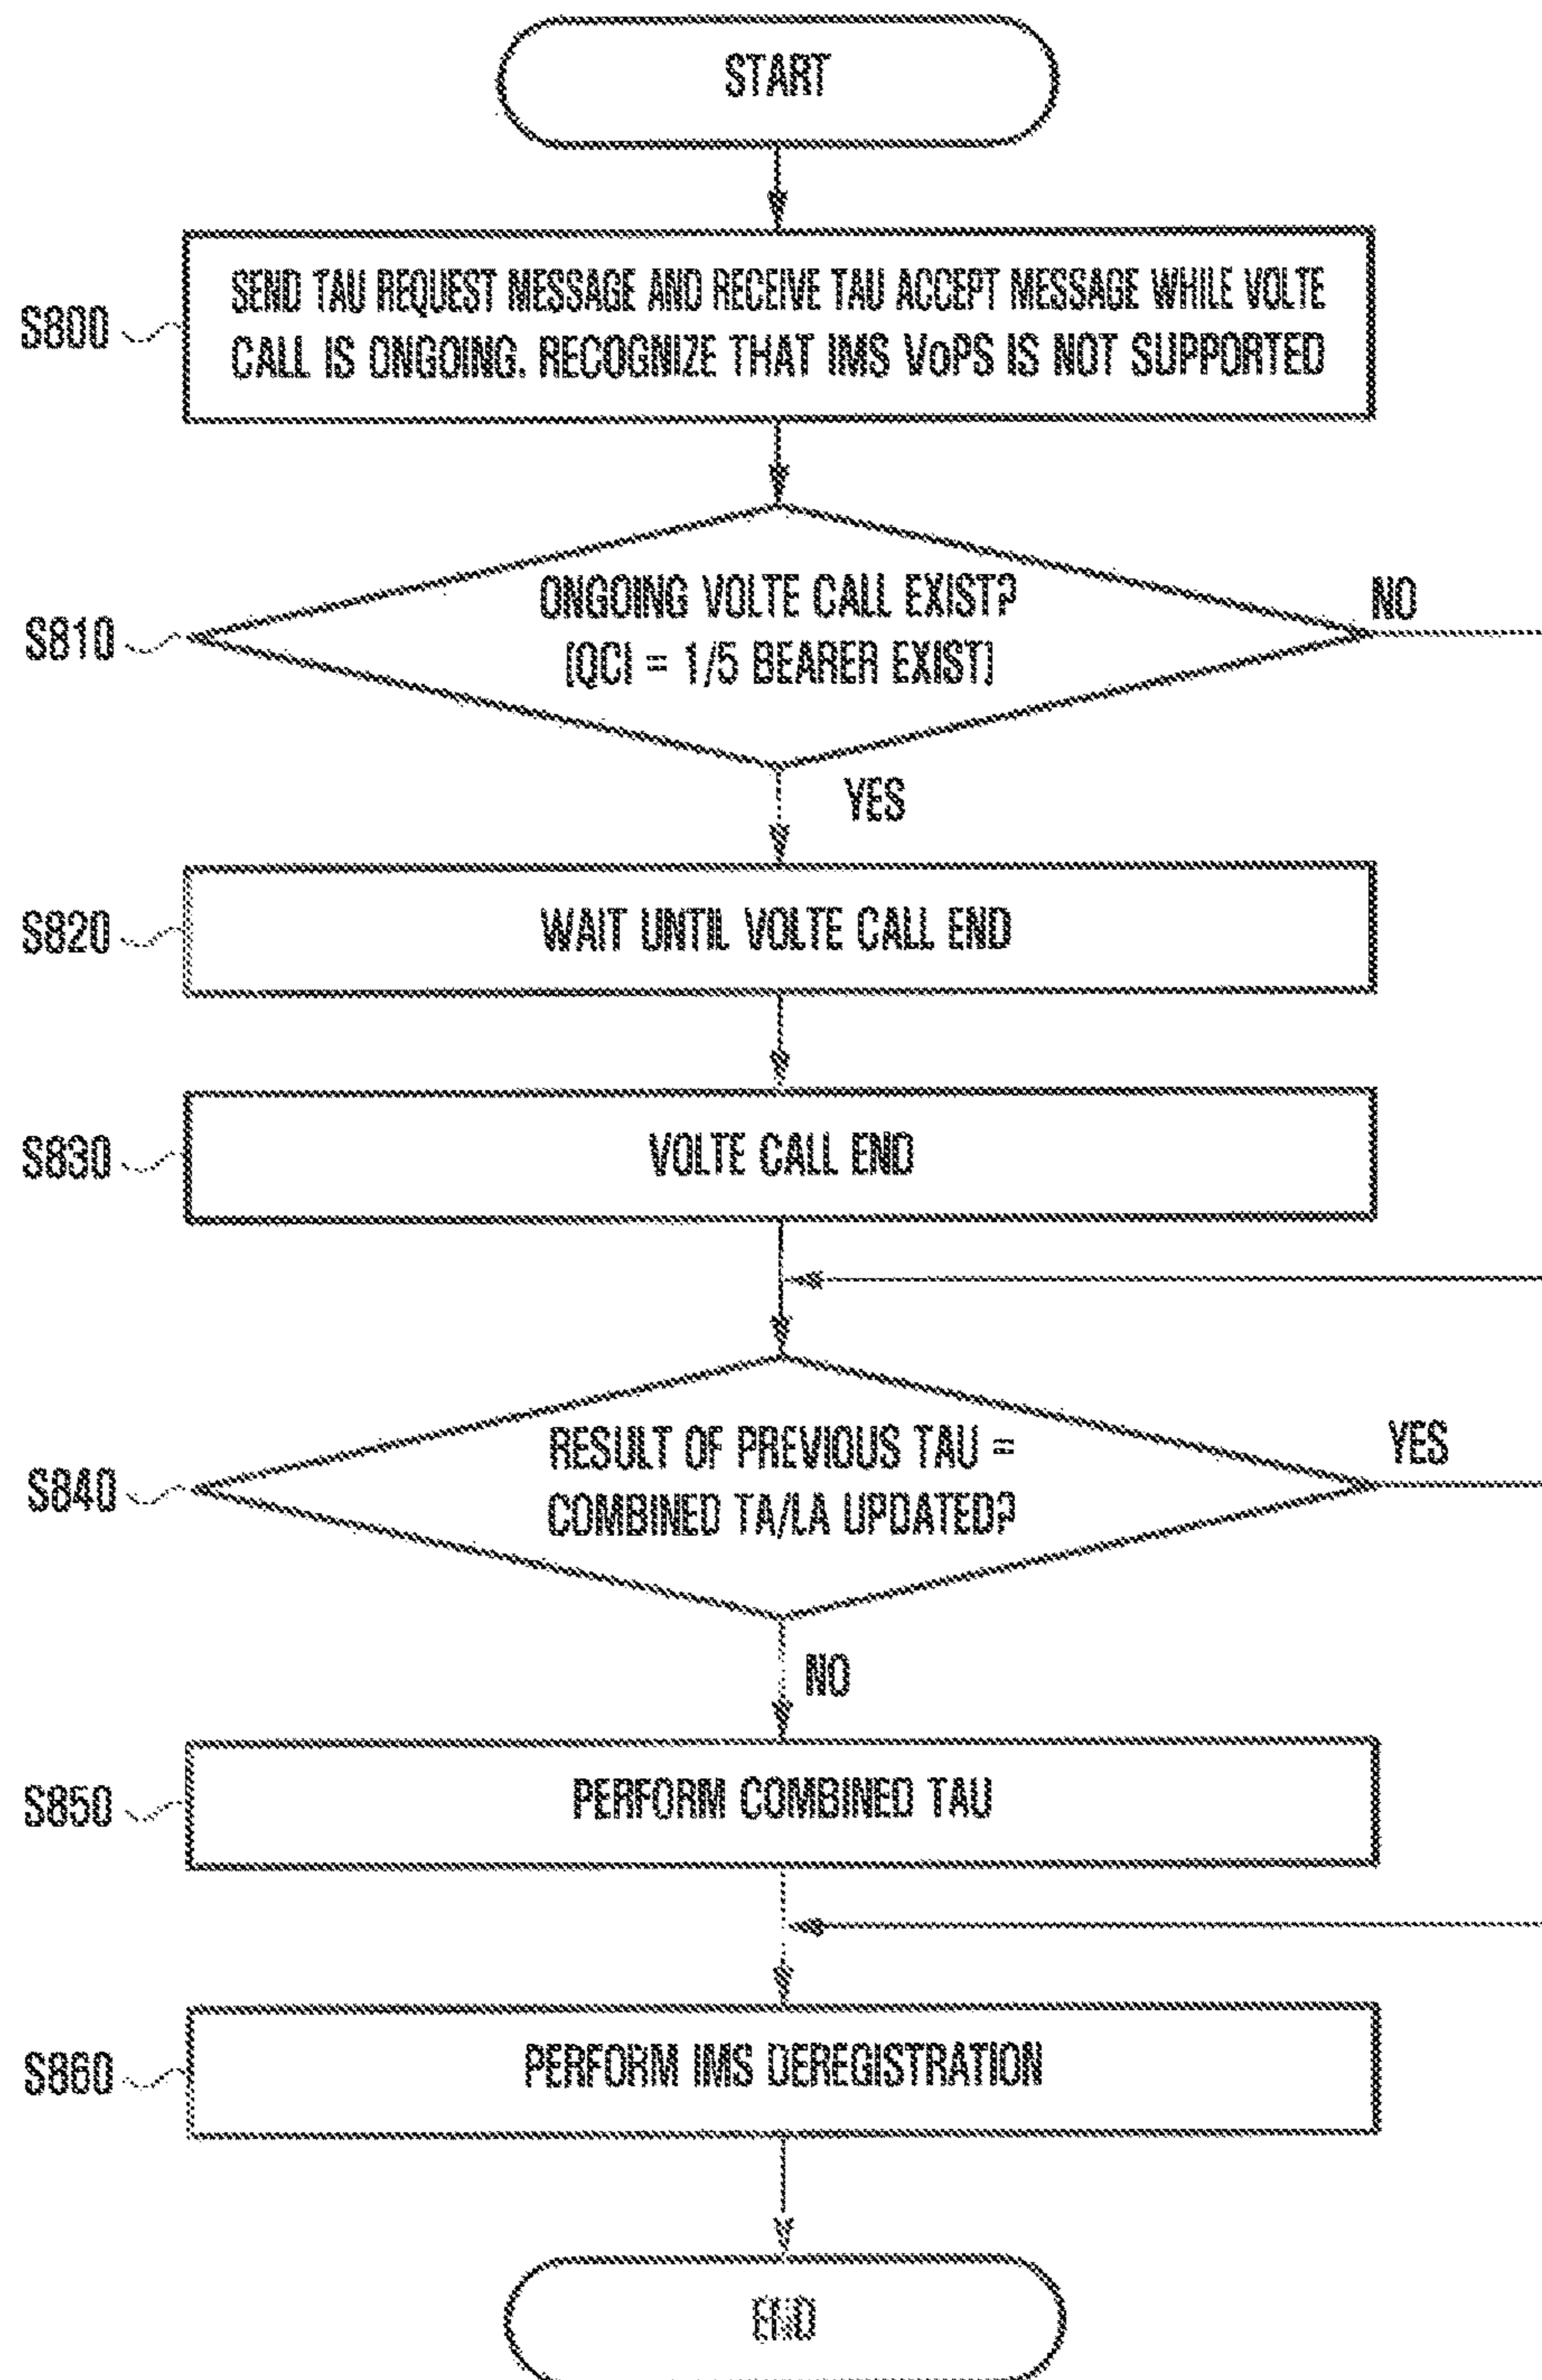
START

S800
SEND TAU REQUEST MESSAGE AND RECEIVE TAU ACCEPT MESSAGE WHILE VOLTE CALL IS ONGOING. RECOGNIZE THAT IMS VoPS IS NOT SUPPORTED

S810
ONGOING VOLTE CALL EXIST? [QCI = 1/5 BEARER EXIST]
NO
YES

S820
WAIT UNTIL VOLTE CALL END

S830
VOLTE CALL END

S840
RESULT OF PREVIOUS TAU = COMBINED TA/LA UPDATED?
YES
NO

S850
PERFORM COMBINED TAU

S860
PERFORM IMS DEREGISTRATION

END